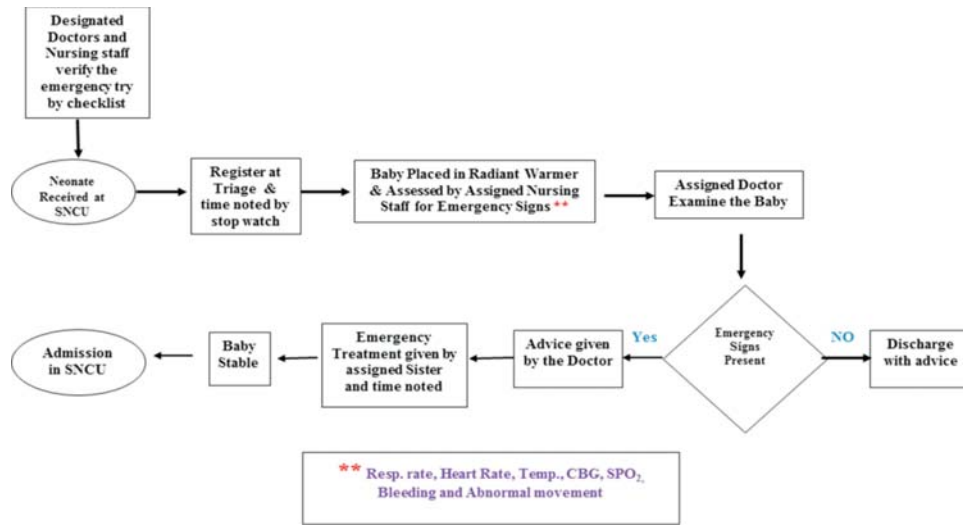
Designated Doctors and Nursing staff verify the emergency try by checklist

Neonate Received at SNCU

Register at Triage & time noted by stop watch

Baby Placed in Radiant Warmer & Assessed by Assigned Nursing Staff for Emergency Signs **

Assigned Doctor Examine the Baby

Emergency Signs Present

Yes

NO

Discharge with advice

Advice given by the Doctor

Emergency Treatment given by assigned Sister and time noted

Baby Stable

Admission in SNCU

** Resp. rate, Heart Rate, Temp., CBG, $SPO_2$, Bleeding and Abnormal movement